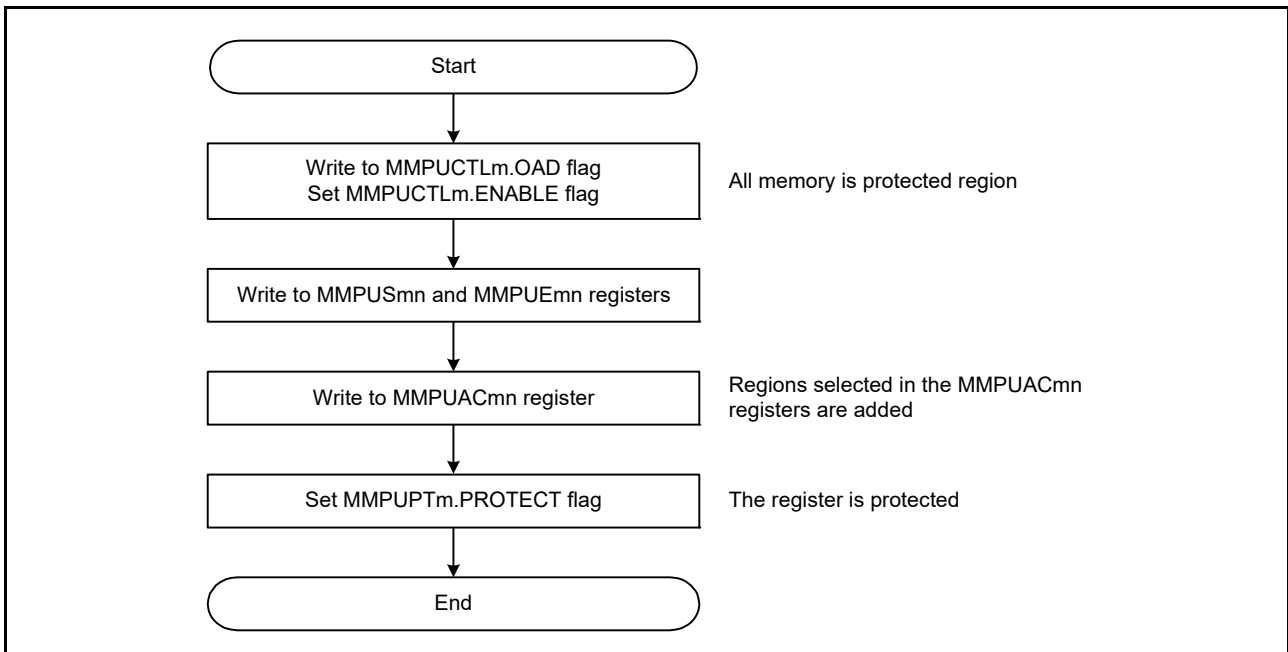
Start

Write to MMPUCTLm.OAD flag
Set MMPUCTLm.ENABLE flag

All memory is protected region

Write to MMPUSmn and MMPUEmn registers

Write to MMPUACmn register

Regions selected in the MMPUACmn registers are added

Set MMPUPTm.PROTECT flag

The register is protected

End